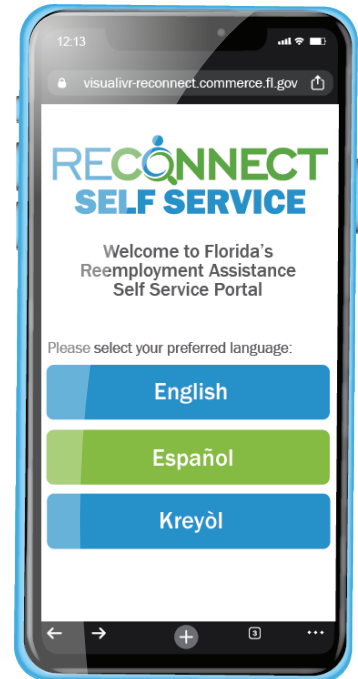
12:13

visualivr-reconnect.commerce.fl.gov

RECONNECT
SELF SERVICE

Welcome to Florida's Reemployment Assistance Self Service Portal

Please select your preferred language:

English

Español

Kreyòl

3